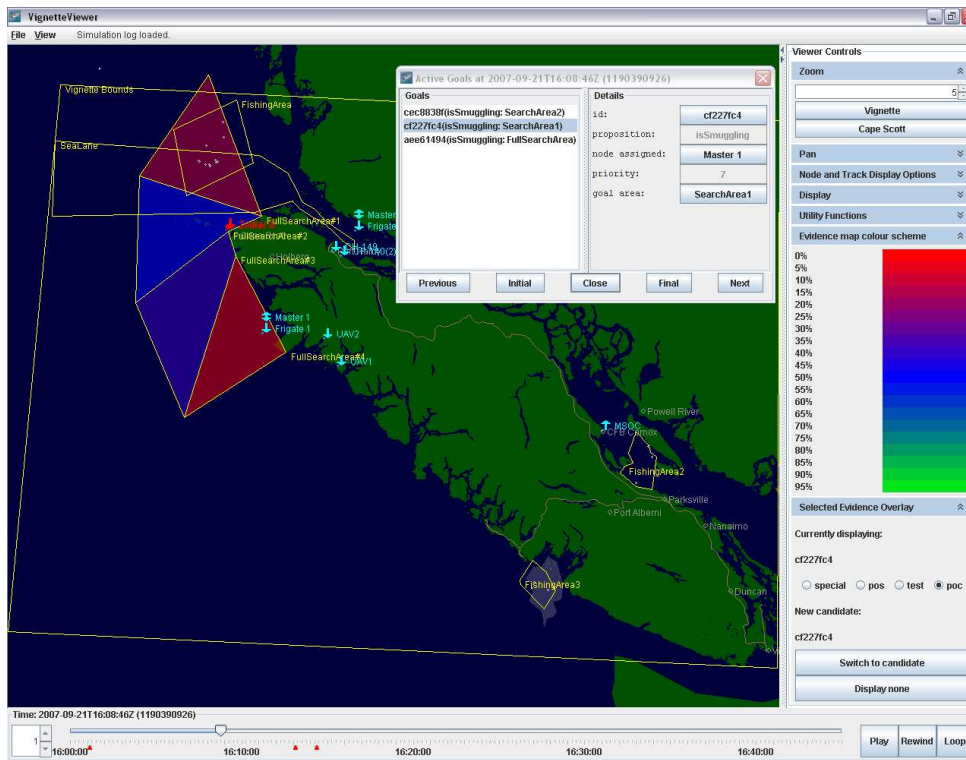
VignetteViewer

File View Simulation log loaded.

Vignette Bounds
FishingArea
SeaLane
FullSearchArea#1
FullSearchArea#2
FullSearchArea#3
Master
Frigate
Master 1
Frigate 1
UAV2
FullSearchArea#4
UAV1
Powell River
MSOC
CFB Comox
FishingArea2
Parksville
Port Alberni
Nanaimo
FishingArea3
Duncan

Active Goals at 2007-09-21T16:08:46Z (1190390926)

Goals
cec8838f(isSmuggling: SearchArea2)
cf227fc4(isSmuggling: SearchArea1)
aee61494(isSmuggling: FullSearchArea)

Details
id: cf227fc4
proposition: isSmuggling
node assigned: Master 1
priority: 7
goal area: SearchArea1

Previous Initial Close Final Next

Viewer Controls
Zoom
5
Vignette
Cape Scott
Pan
Node and Track Display Options
Display
Utility Functions
Evidence map colour scheme
0%
5%
10%
15%
20%
25%
30%
35%
40%
45%
50%
55%
60%
65%
70%
75%
80%
85%
90%
95%
Selected Evidence Overlay
Currently displaying:
cf227fc4
special pos test poc
New candidate:
cf227fc4
Switch to candidate
Display none

Time: 2007-09-21T16:08:46Z (1190390926)
1
16:00:00 16:10:00 16:20:00 16:30:00 16:40:00
Play Rewind Loop